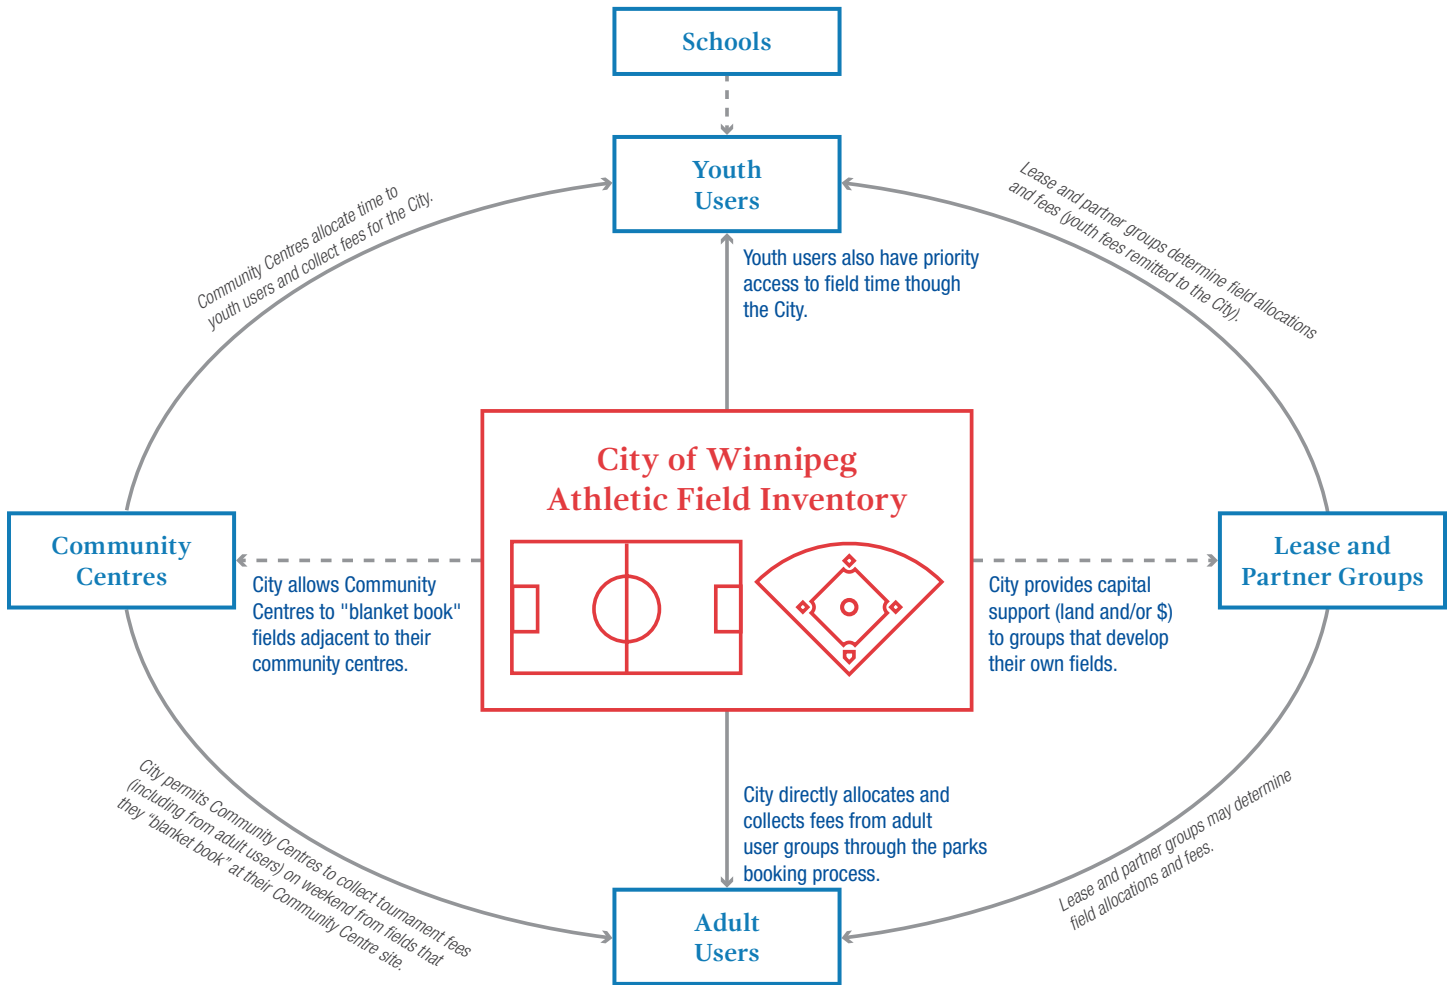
Schools

Youth Users

Community Centres allocate time to youth users and collect fees for the City.

Lease and partner groups determine field allocations and fees (youth fees remitted to the City).

Youth users also have priority access to field time though the City.

City of Winnipeg Athletic Field Inventory

Community Centres

City allows Community Centres to "blanket book" fields adjacent to their community centres.

Lease and Partner Groups

City provides capital support (land and/or $) to groups that develop their own fields.

City directly allocates and collects fees from adult user groups through the parks booking process.

City permits Community Centres to collect tournament fees (including from adult users) on weekend from fields that they "blanket book" at their Community Centre site.

Lease and partner groups may determine field allocations and fees.

Adult Users